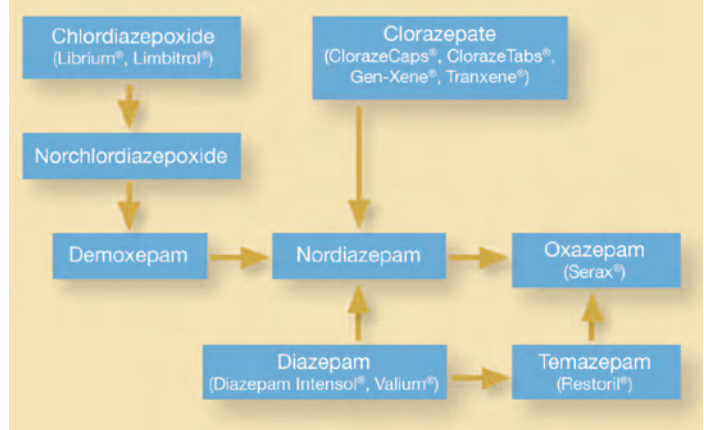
Chlordiazepoxide
(Librium®, Limbitrol®)

Norchlordiazepoxide

Demoxepam

Clorazepate
(ClorazeCaps®, ClorazeTabs®, Gen-Xene®, Tranxene®)

Nordiazepam

Oxazepam
(Serax®)

Diazepam
(Diazepam Intensol®, Valium®)

Temazepam
(Restoril®)